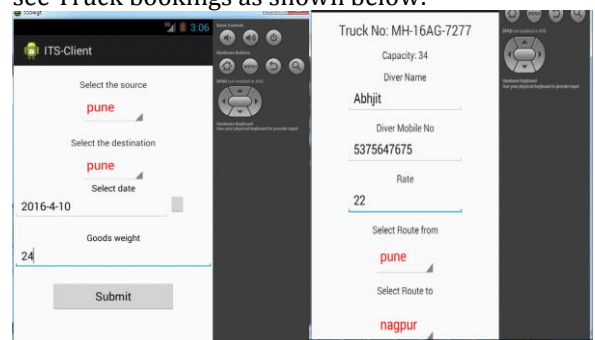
see Truck bookings as shown below.

3:06

ITS-Client

Select the source

pune

Select the destination

pune

Select date

2016-4-10

Goods weight

24

Submit

Basic Controls

Hardware Buttons

DPAD not enabled in AVD

Hardware Keyboard
Use your physical keyboard to provide input

Truck No: MH-16AG-7277

Capacity: 34

Diver Name

Abhjit

Diver Mobile No

5375647675

Rate

22

Select Route from

pune

Select Route to

nagpur

DPAD not enabled in AVD

Hardware Keyboard
Use your physical keyboard to provide input